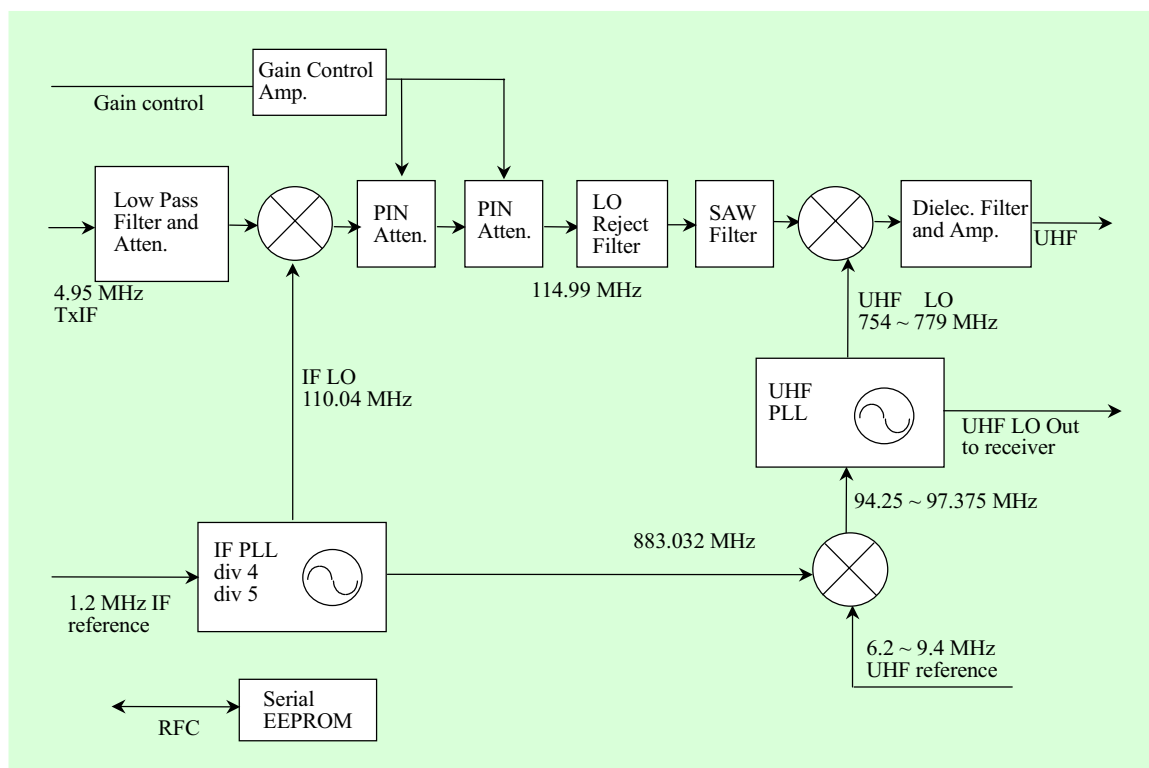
Gain Control Amp.

Gain control

Low Pass Filter and Atten.

4.95 MHz TxIF

PIN Atten.

PIN Atten.

LO Reject Filter

SAW Filter

Dielec. Filter and Amp.

UHF

114.99 MHz

UHF LO 754 ~ 779 MHz

IF LO 110.04 MHz

UHF PLL

UHF LO Out to receiver

94.25 ~ 97.375 MHz

IF PLL div 4 div 5

883.032 MHz

1.2 MHz IF reference

6.2 ~ 9.4 MHz UHF reference

Serial EEPROM

RFC